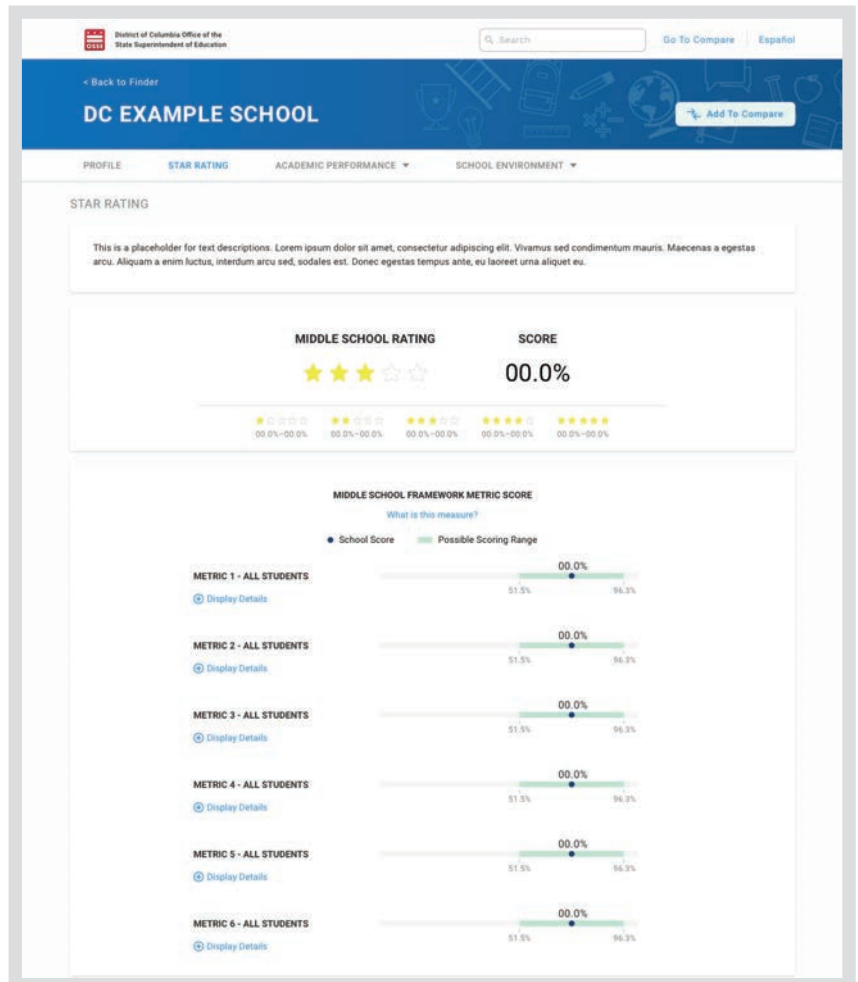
OSSE District of Columbia Office of the State Superintendent of Education

Search

Go To Compare Español

< Back to Finder

DC EXAMPLE SCHOOL

Add To Compare

PROFILE STAR RATING ACADEMIC PERFORMANCE SCHOOL ENVIRONMENT

STAR RATING

This is a placeholder for text descriptions. Lorem ipsum dolor sit amet, consectetur adipiscing elit. Vivamus sed condimentum mauris. Maecenas a egestas arcu. Aliquam a enim luctus, interdum arcu sed, sodales est. Donec egestas tempus ante, eu laoreet urna aliquet eu.

MIDDLE SCHOOL RATING

SCORE

00.0%

00.0%–00.0% 00.0%–00.0% 00.0%–00.0% 00.0%–00.0% 00.0%–00.0%

MIDDLE SCHOOL FRAMEWORK METRIC SCORE

What is this measure?

School Score Possible Scoring Range

METRIC 1 - ALL STUDENTS
Display Details
00.0%
51.5% 96.3%

METRIC 2 - ALL STUDENTS
Display Details
00.0%
51.5% 96.3%

METRIC 3 - ALL STUDENTS
Display Details
00.0%
51.5% 96.3%

METRIC 4 - ALL STUDENTS
Display Details
00.0%
51.5% 96.3%

METRIC 5 - ALL STUDENTS
Display Details
00.0%
51.5% 96.3%

METRIC 6 - ALL STUDENTS
Display Details
00.0%
51.5% 96.3%